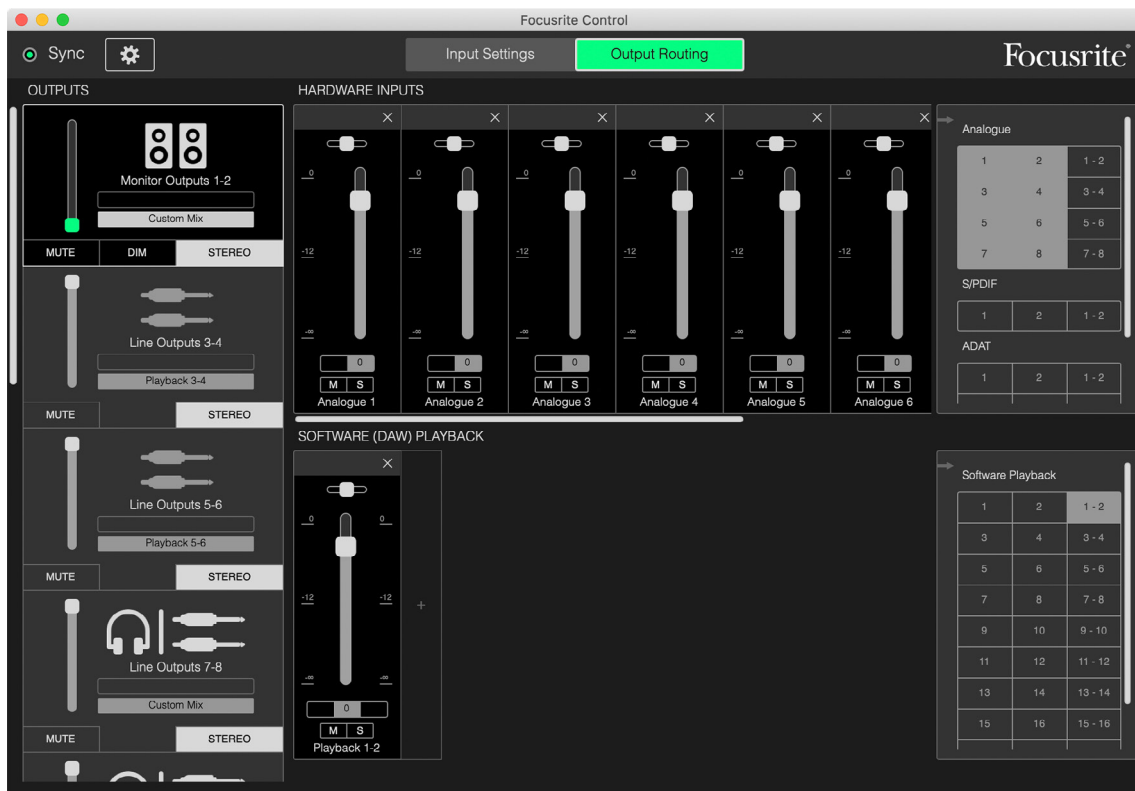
Focusrite Control

Sync

Input Settings

Output Routing

Focusrite

OUTPUTS

Monitor Outputs 1-2

Custom Mix

MUTE

DIM

STEREO

Line Outputs 3-4

Playback 3-4

MUTE

STEREO

Line Outputs 5-6

Playback 5-6

MUTE

STEREO

Line Outputs 7-8

Custom Mix

MUTE

STEREO

HARDWARE INPUTS

| 0 | 0 | 0 | 0 | 0 | 0 |
|---|---|---|---|---|---|
| -12 | -12 | -12 | -12 | -12 | -12 |
| -∞ | -∞ | -∞ | -∞ | -∞ | -∞ |
| 0 | 0 | 0 | 0 | 0 | 0 |
| M S | M S | M S | M S | M S | M S |
| Analogue 1 | Analogue 2 | Analogue 3 | Analogue 4 | Analogue 5 | Analogue 6 |

Analogue

| 1 | 2 | 1 - 2 |
|---|---|---|
| 3 | 4 | 3 - 4 |
| 5 | 6 | 5 - 6 |
| 7 | 8 | 7 - 8 |

S/PDIF

| 1 | 2 | 1 - 2 |
|---|---|---|

ADAT

| 1 | 2 | 1 - 2 |
|---|---|---|

SOFTWARE (DAW) PLAYBACK

0 0

-12 -12

-∞ -∞

0

M S

Playback 1-2

+

Software Playback

| 1 | 2 | 1 - 2 |
|---|---|---|
| 3 | 4 | 3 - 4 |
| 5 | 6 | 5 - 6 |
| 7 | 8 | 7 - 8 |
| 9 | 10 | 9 - 10 |
| 11 | 12 | 11 - 12 |
| 13 | 14 | 13 - 14 |
| 15 | 16 | 15 - 16 |